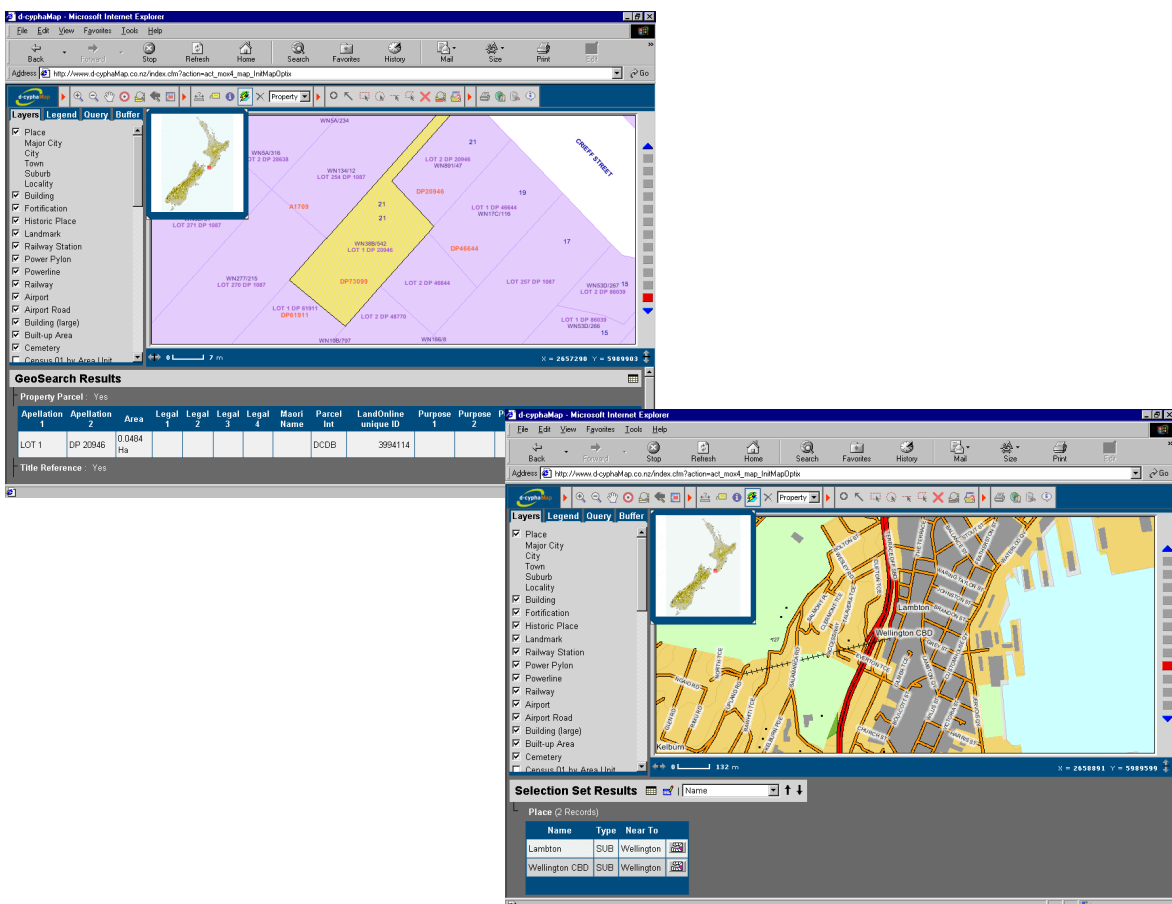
d-cyphaMap - Microsoft Internet Explorer

File Edit View Favorites Tools Help

Back Forward Stop Refresh Home Search Favorites History Mail Size Print Edit

Address http://www.d-cyphaMap.co.nz/index.cfm?action=act_mox4_map_InitMapOptix Go

d-cyphaMap

Property

Layers Legend Query Buffer

Place
Major City
City
Town
Suburb
Locality
Building
Fortification
Historic Place
Landmark
Railway Station
Power Pylon
Powerline
Railway
Airport
Airport Road
Building (large)
Built-up Area
Cemetery
Census 01 by Area Unit

WN5A/234
WN5A/316
LOT 2 DP 28638
WN134/12
LOT 254 DP 1087
LOT 2 DP 20946
WN891/47
21
CRIEFF STREET
DP20946
19
A1799
21
21
LOT 1 DP 46644
WN17C/116
LOT 271 DP 1087
WN38B/542
LOT 1 DP 20946
DP46644
17
WN277/215
LOT 270 DP 1087
DP73099
LOT 2 DP 46644
LOT 257 DP 1087
WN53D/267
LOT 2 DP 86039
15
LOT 1 DP 61911
DP61911
LOT 2 DP 48770
LOT 1 DP 86039
WN53D/268
15
WN19B/797
WN166/8

0 7 m
X = 2657290 Y = 5989903

GeoSearch Results

Property Parcel : Yes

| Apellation 1 | Apellation 2 | Area | Legal 1 | Legal 2 | Legal 3 | Legal 4 | Maori Name | Parcel Int | LandOnline unique ID | Purpose 1 | Purpose 2 | P |
|---|---|---|---|---|---|---|---|---|---|---|---|---|
| LOT 1 | DP 20946 | 0.0484 Ha | | | | | | DCDB | 3994114 | | | |

Title Reference : Yes

d-cyphaMap - Microsoft Internet Explorer

File Edit View Favorites Tools Help

Back Forward Stop Refresh Home Search Favorites History Mail Size Print Edit

Address http://www.d-cyphaMap.co.nz/index.cfm?action=act_mox4_map_InitMapOptix Go

d-cyphaMap

Property

Layers Legend Query Buffer

Place
Major City
City
Town
Suburb
Locality
Building
Fortification
Historic Place
Landmark
Railway Station
Power Pylon
Powerline
Railway
Airport
Airport Road
Building (large)
Built-up Area
Cemetery
Census 01 by Area Unit

Lambton
Wellington CBD
Kelburn

0 132 m
X = 2658891 Y = 5989599

Selection Set Results
Name

Place (2 Records)

| Name | Type | Near To | |
|---|---|---|---|
| Lambton | SUB | Wellington | |
| Wellington CBD | SUB | Wellington | |